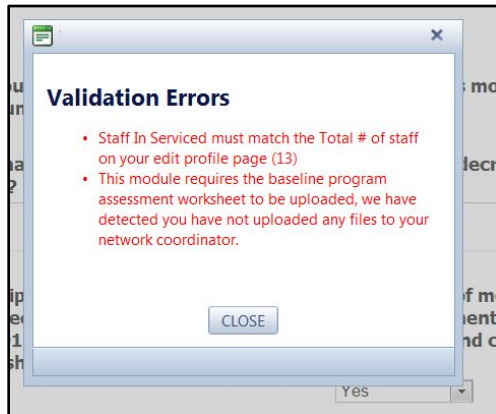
×

Validation Errors

- Staff In Serviced must match the Total # of staff on your edit profile page (13)
- This module requires the baseline program assessment worksheet to be uploaded, we have detected you have not uploaded any files to your network coordinator.

CLOSE

Yes